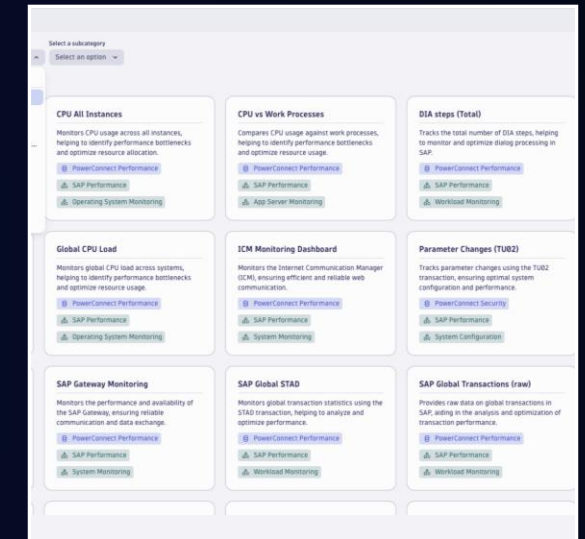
Select a subcategory

Select an option

CPU All Instances

Monitors CPU usage across all instances, helping to identify performance bottlenecks and optimize resource allocation.

PowerConnect Performance

SAP Performance

Operating System Monitoring

CPU vs Work Processes

Compares CPU usage against work processes, helping to identify performance bottlenecks and optimize resource usage.

PowerConnect Performance

SAP Performance

App Server Monitoring

DIA steps (Total)

Tracks the total number of DIA steps, helping to monitor and optimize dialog processing in SAP.

PowerConnect Performance

SAP Performance

Workload Monitoring

Global CPU Load

Monitors global CPU load across systems, helping to identify performance bottlenecks and optimize resource usage.

PowerConnect Performance

SAP Performance

Operating System Monitoring

ICM Monitoring Dashboard

Monitors the Internet Communication Manager (ICM), ensuring efficient and reliable web communication.

PowerConnect Performance

SAP Performance

System Monitoring

Parameter Changes (TU02)

Tracks parameter changes using the TU02 transaction, ensuring optimal system configuration and performance.

PowerConnect Security

SAP Performance

System Configuration

SAP Gateway Monitoring

Monitors the performance and availability of the SAP Gateway, ensuring reliable communication and data exchange.

PowerConnect Performance

SAP Performance

System Monitoring

SAP Global STAD

Monitors global transaction statistics using the STAD transaction, helping to analyze and optimize performance.

PowerConnect Performance

SAP Performance

Workload Monitoring

SAP Global Transactions (raw)

Provides raw data on global transactions in SAP, aiding in the analysis and optimization of transaction performance.

PowerConnect Performance

SAP Performance

Workload Monitoring